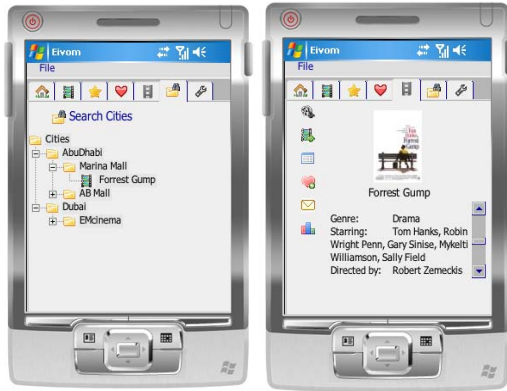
Eivom
File
Search Cities
Cities
AbuDhabi
Marina Mall
Forrest Gump
AB Mall
Dubai
EMcinema

Eivom
File
Forrest Gump
Genre: Drama
Starring: Tom Hanks, Robin Wright Penn, Gary Sinise, Mykelti Williamson, Sally Field
Directed by: Robert Zemeckis